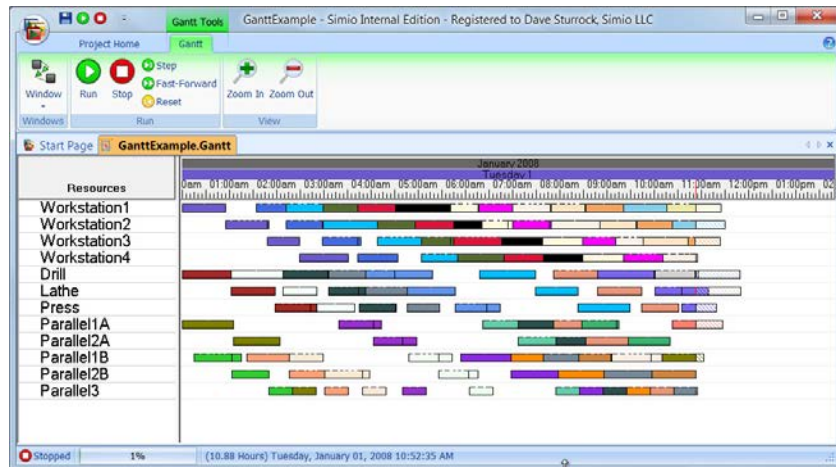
Gantt Tools
GanttExample - Simio Internal Edition - Registered to Dave Sturrock, Simio LLC
Project Home
Gantt
Window
Run
Stop
Step
Fast-Forward
Reset
Zoom In
Zoom Out
Windows
Run
View
Start Page
GanttExample.Gantt
January 2008
Tuesday 1
Resources
0am 01:00am 02:00am 03:00am 04:00am 05:00am 06:00am 07:00am 08:00am 09:00am 10:00am 11:00am 12:00pm 01:00pm 02
Workstation1
Workstation2
Workstation3
Workstation4
Drill
Lathe
Press
Parallel1A
Parallel2A
Parallel1B
Parallel2B
Parallel3
Stopped
1%
(10.88 Hours) Tuesday, January 01, 2008 10:52:35 AM